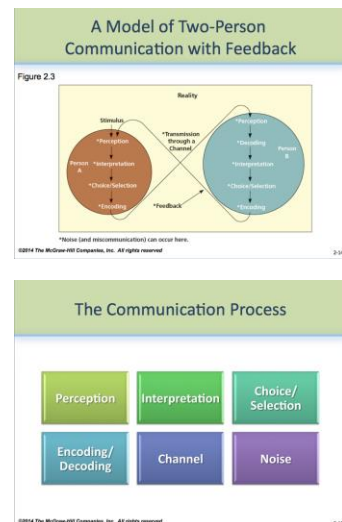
A Model of Two-Person Communication with Feedback

Figure 2.3

Reality

Stimulus

*Perception

Person A

*Interpretation

*Choice/Selection

*Encoding

*Transmission through a Channel

*Feedback

*Perception

*Decoding

Person B

*Interpretation

*Choice/Selection

*Encoding

*Noise (and miscommunication) can occur here.

©2014 The McGraw-Hill Companies, Inc. All rights reserved

2-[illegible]

The Communication Process

Perception

Interpretation

Choice/ Selection

Encoding/ Decoding

Channel

Noise

©2014 The McGraw-Hill Companies, Inc. All rights reserved